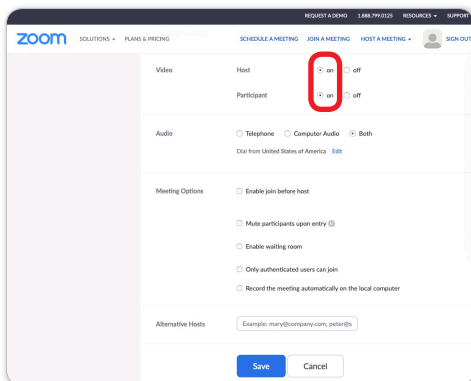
REQUEST A DEMO 1.888.799.0125 RESOURCES ▾ SUPPORT

zoom SOLUTIONS ▾ PLANS & PRICING SCHEDULE A MEETING JOIN A MEETING HOST A MEETING ▾ SIGN OUT

Video
Host
on off
Participant
on off

Audio
Telephone Computer Audio Both
Dial from United States of America Edit

Meeting Options
Enable join before host
Mute participants upon entry
Enable waiting room
Only authenticated users can join
Record the meeting automatically on the local computer

Alternative Hosts
Example: mary@company.com, peter@s

Save Cancel